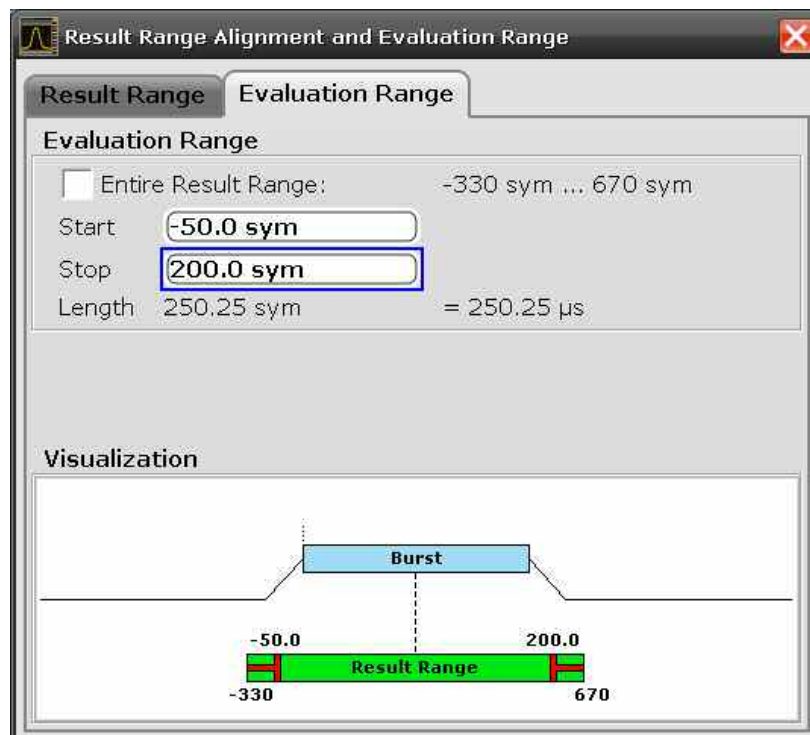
Result Range Alignment and Evaluation Range

Result Range | Evaluation Range

Evaluation Range

Entire Result Range: -330 sym ... 670 sym

Start -50.0 sym

Stop 200.0 sym

Length 250.25 sym = 250.25 µs

Visualization

Burst

-50.0

200.0

Result Range

-330

670